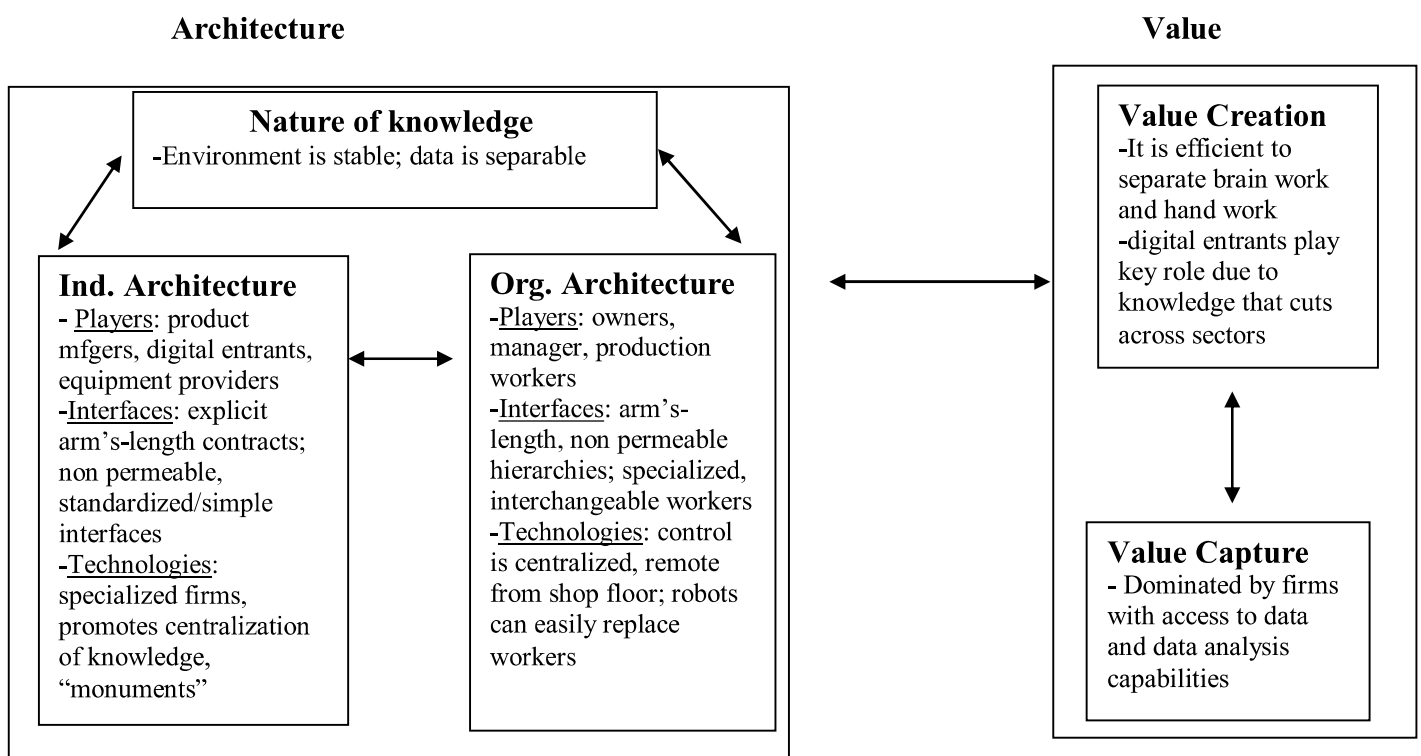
**Architecture**

**Value**

**Nature of knowledge**
-Environment is stable; data is separable

**Ind. Architecture**
- Players: product mfgers, digital entrants, equipment providers
-Interfaces: explicit arm's-length contracts; non permeable, standardized/simple interfaces
-Technologies: specialized firms, promotes centralization of knowledge, "monuments"

**Org. Architecture**
-Players: owners, manager, production workers
-Interfaces: arm's-length, non permeable hierarchies; specialized, interchangeable workers
-Technologies: control is centralized, remote from shop floor; robots can easily replace workers

**Value Creation**
-It is efficient to separate brain work and hand work
-digital entrants play key role due to knowledge that cuts across sectors

**Value Capture**
- Dominated by firms with access to data and data analysis capabilities